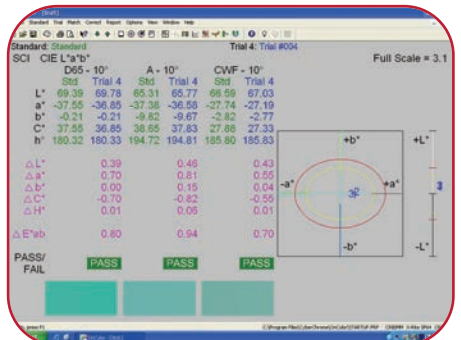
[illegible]
Standard Trial Match Correct Report Options View Window Help
Standard: Standard
Trial 4: Trial #004
SCI CIE L*a*b*
Full Scale = 3.1

| | D65 - 10° | | A - 10° | | CWF - 10° | |
|---|---|---|---|---|---|---|
| | Std | Trial 4 | Std | Trial 4 | Std | Trial 4 |
| L* | 69.39 | 69.78 | 65.31 | 65.77 | 66.59 | 67.03 |
| a* | -37.55 | -36.85 | -37.38 | -36.58 | -27.74 | -27.19 |
| b* | -0.21 | -0.21 | -9.82 | -9.67 | -2.82 | -2.77 |
| C* | 37.55 | 36.85 | 38.65 | 37.83 | 27.88 | 27.33 |
| h° | 180.32 | 180.33 | 194.72 | 194.81 | 185.80 | 185.83 |
| ΔL* | | 0.39 | | 0.46 | | 0.43 |
| Δa* | | 0.70 | | 0.81 | | 0.55 |
| Δb* | | 0.00 | | 0.15 | | 0.04 |
| ΔC* | | -0.70 | | -0.82 | | -0.55 |
| ΔH* | | 0.01 | | 0.06 | | 0.01 |
| ΔE*ab | | 0.80 | | 0.94 | | 0.70 |

+b*
-a*
+a*
-b*
+L*
-L*
3

PASS/ FAIL
PASS PASS PASS

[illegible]